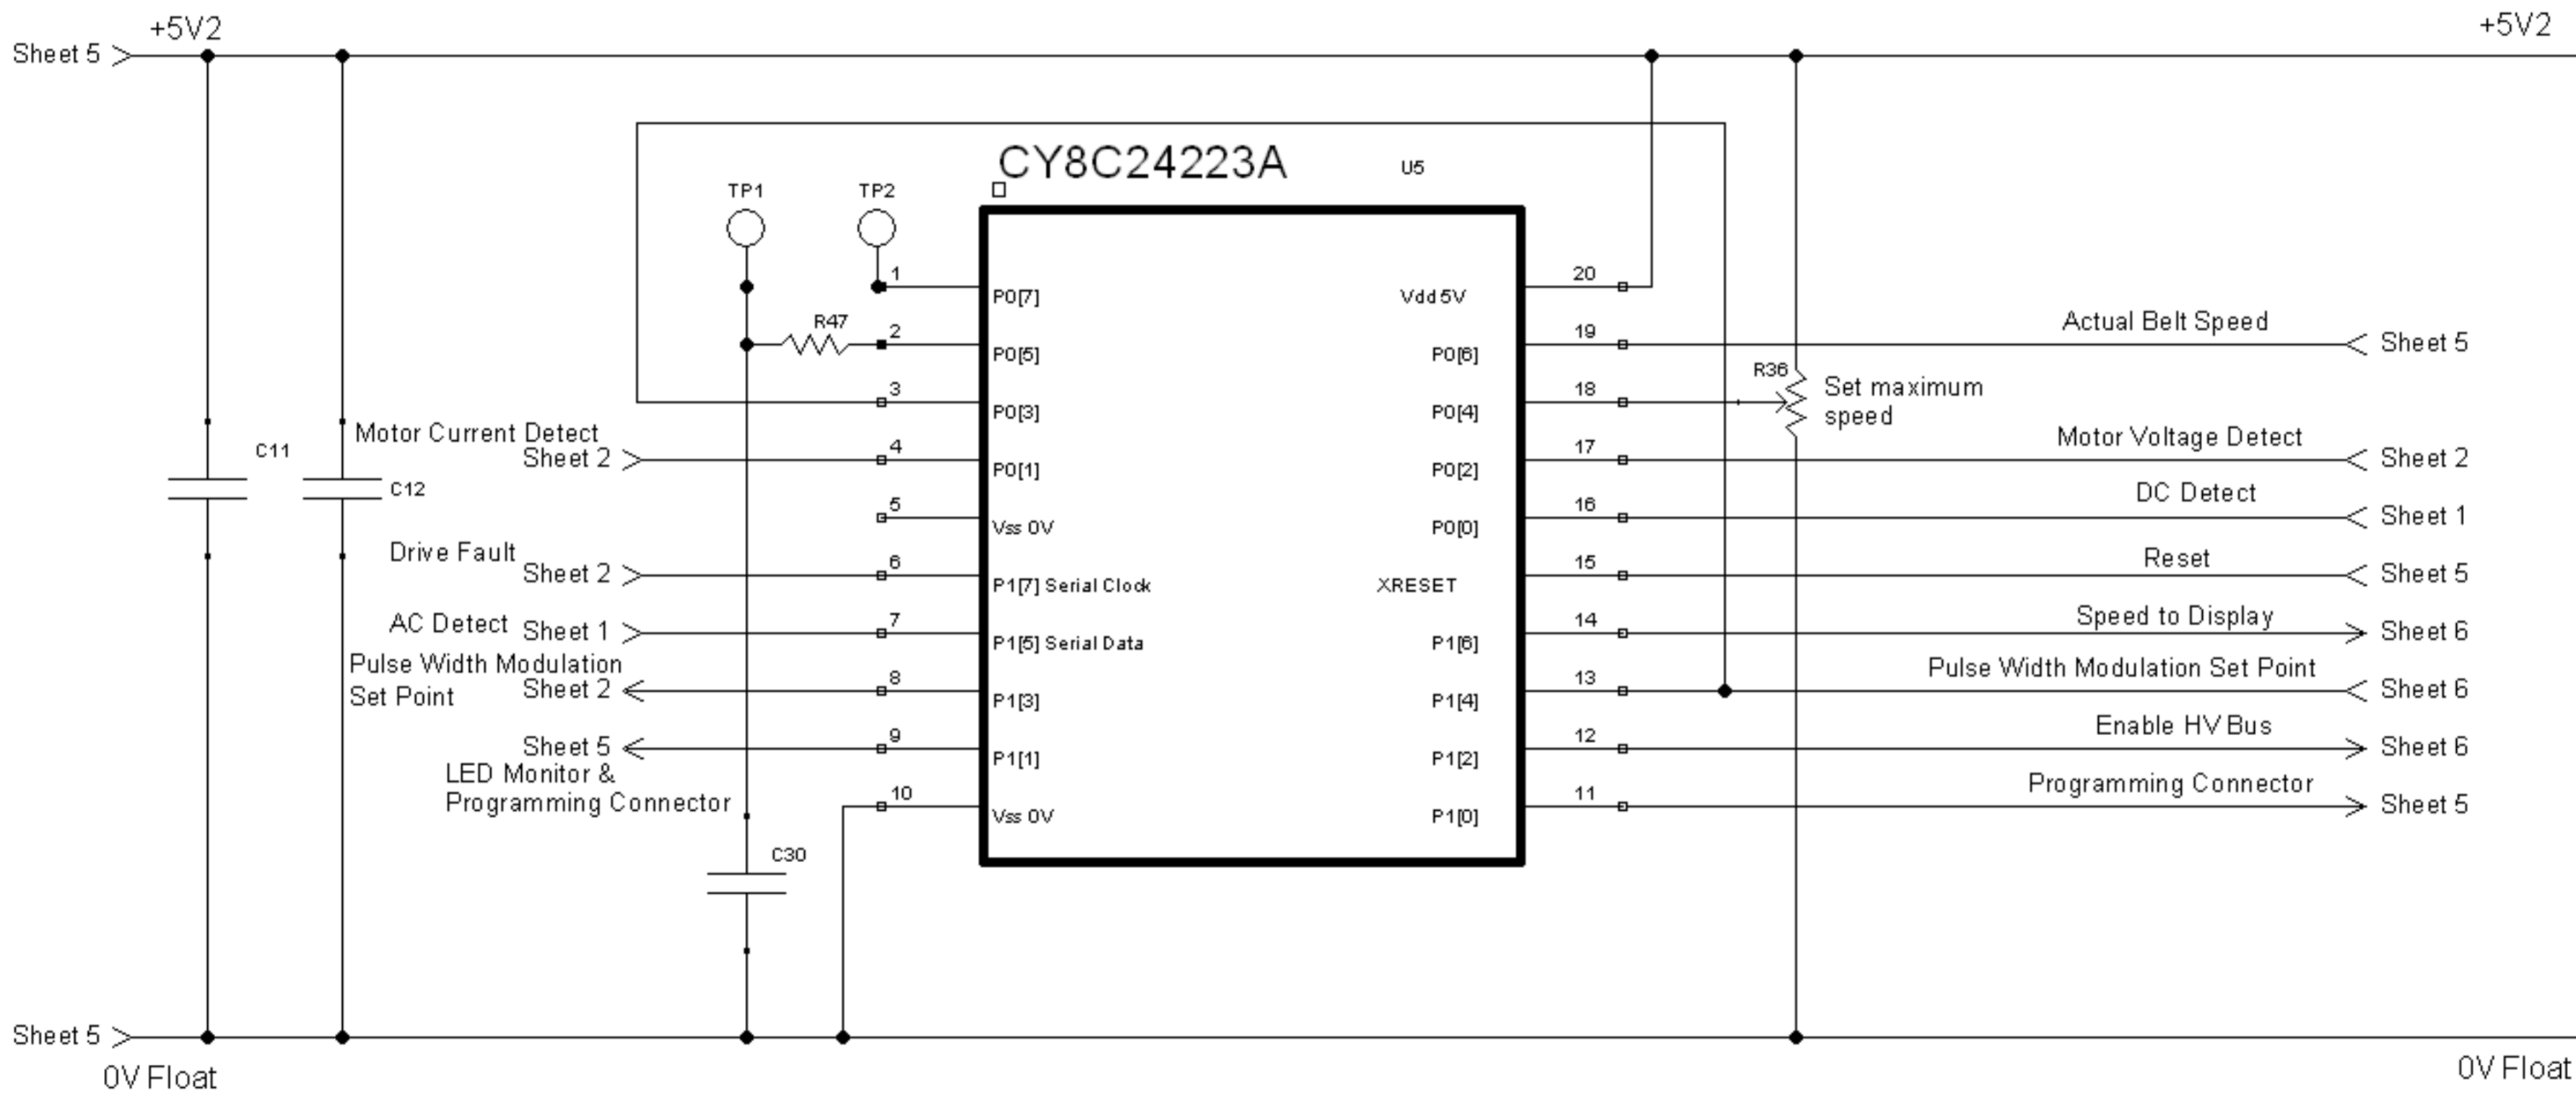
Sheet 5 +5V2

+5V2

CY8C24223A U5

TP1 TP2

C11 C12

Motor Current Detect Sheet 2

Drive Fault Sheet 2

AC Detect Sheet 1

Pulse Width Modulation Set Point Sheet 2

Sheet 5 LED Monitor & Programming Connector

R47

1 P0[7]
2 P0[5]
3 P0[3]
4 P0[1]
5 Vss 0V
6 P1[7] Serial Clock
7 P1[5] Serial Data
8 P1[3]
9 P1[1]
10 Vss 0V

20 Vdd 5V
19 P0[6]
18 P0[4]
17 P0[2]
16 P0[0]
15 XRESET
14 P1[6]
13 P1[4]
12 P1[2]
11 P1[0]

Actual Belt Speed Sheet 5

R36 Set maximum speed

Motor Voltage Detect Sheet 2

DC Detect Sheet 1

Reset Sheet 5

Speed to Display Sheet 6

Pulse Width Modulation Set Point Sheet 6

Enable HV Bus Sheet 6

Programming Connector Sheet 5

C30

Sheet 5 0V Float

0V Float